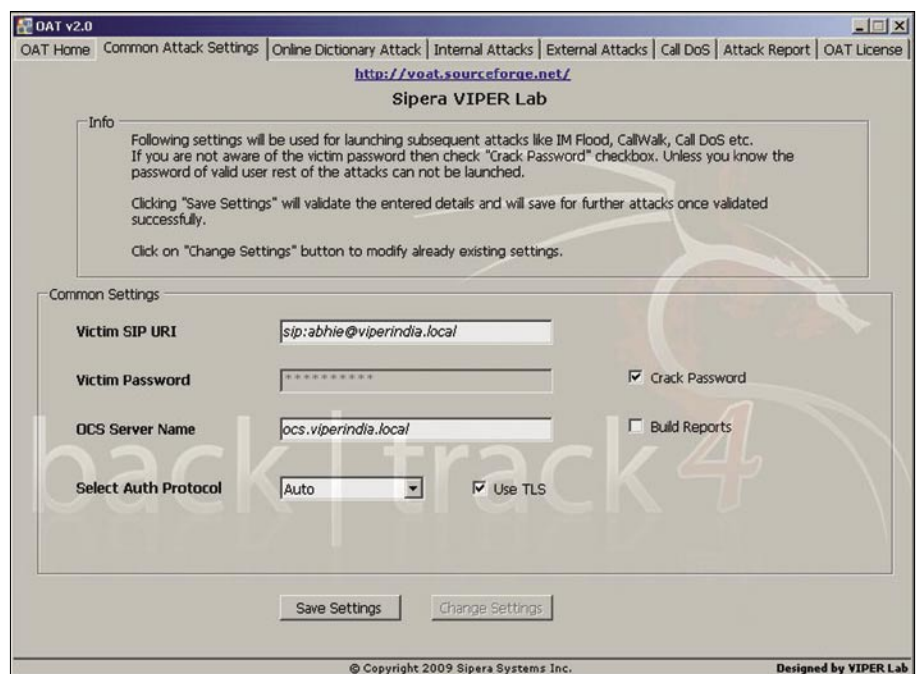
OAT v2.0

OAT Home | Common Attack Settings | Online Dictionary Attack | Internal Attacks | External Attacks | Call DoS | Attack Report | OAT License

http://voat.sourceforge.net/

Sipera VIPER Lab

Info

Following settings will be used for launching subsequent attacks like IM Flood, CallWalk, Call DoS etc. If you are not aware of the victim password then check "Crack Password" checkbox. Unless you know the password of valid user rest of the attacks can not be launched.

Clicking "Save Settings" will validate the entered details and will save for further attacks once validated successfully.

Click on "Change Settings" button to modify already existing settings.

Common Settings

Victim SIP URI sip:abhie@viperindia.local

Victim Password ********** Crack Password

OCS Server Name ocs.viperindia.local Build Reports

back | track 4

Select Auth Protocol Auto Use TLS

Save Settings Change Settings

© Copyright 2009 Sipera Systems Inc.

Designed by VIPER Lab